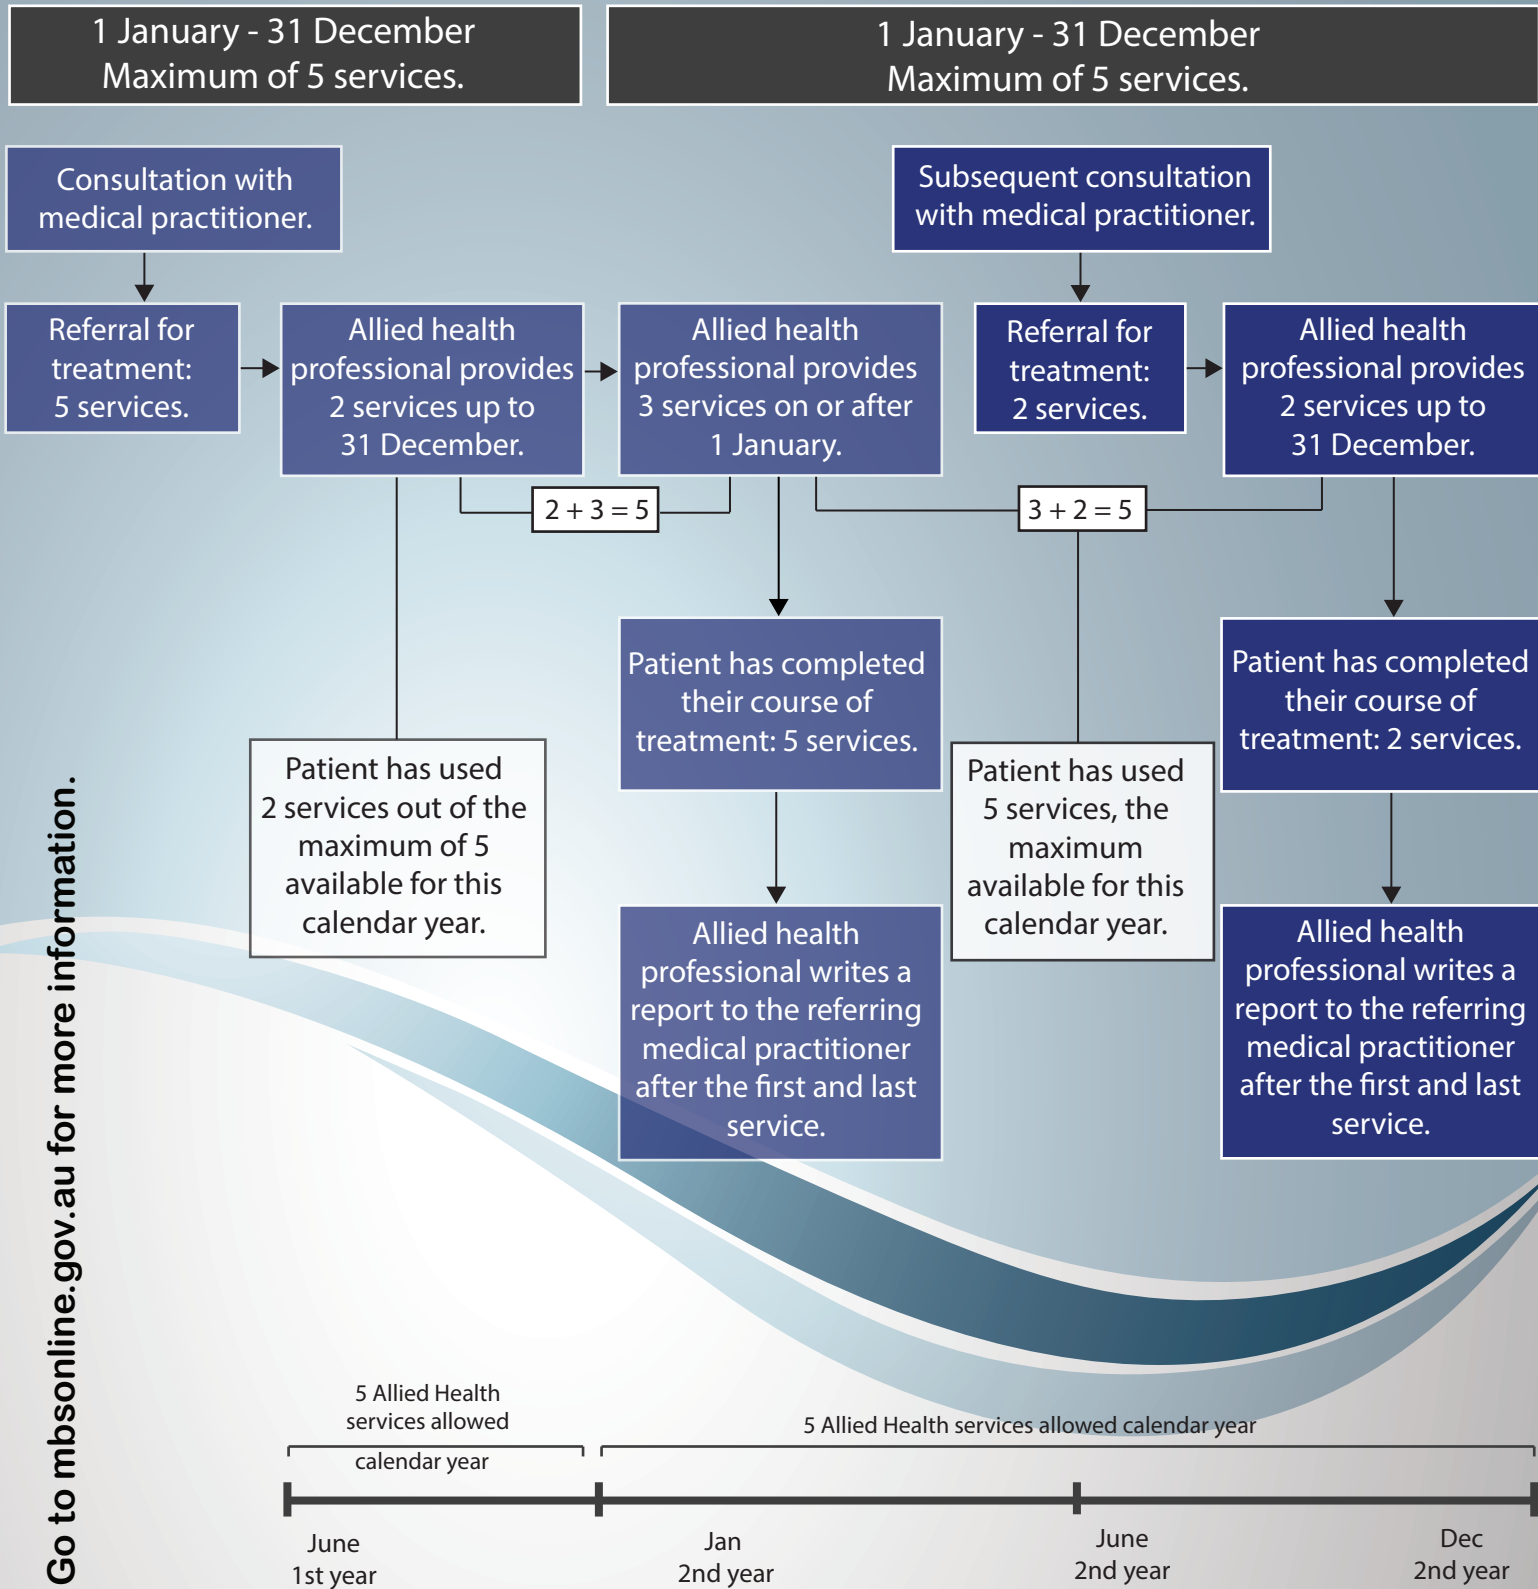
1 January - 31 December
Maximum of 5 services.

1 January - 31 December
Maximum of 5 services.

Consultation with medical practitioner.

Subsequent consultation with medical practitioner.

Referral for treatment: 5 services.

Allied health professional provides 2 services up to 31 December.

Allied health professional provides 3 services on or after 1 January.

Referral for treatment: 2 services.

Allied health professional provides 2 services up to 31 December.

$2 + 3 = 5$

$3 + 2 = 5$

Patient has completed their course of treatment: 5 services.

Patient has completed their course of treatment: 2 services.

Patient has used 2 services out of the maximum of 5 available for this calendar year.

Patient has used 5 services, the maximum available for this calendar year.

Allied health professional writes a report to the referring medical practitioner after the first and last service.

Allied health professional writes a report to the referring medical practitioner after the first and last service.

Go to mbsonline.gov.au for more information.

5 Allied Health services allowed calendar year

5 Allied Health services allowed calendar year

June 1st year

Jan 2nd year

June 2nd year

Dec 2nd year